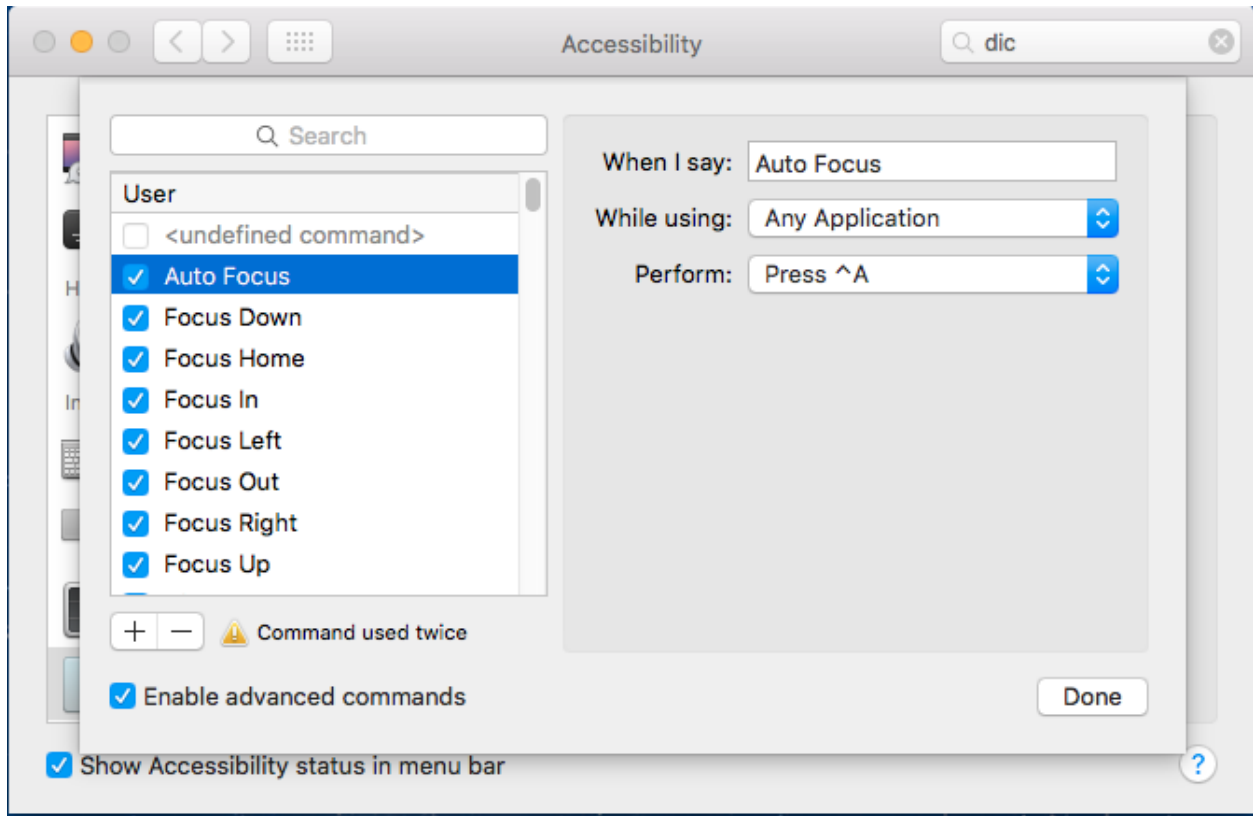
Accessibility

dic

Search

User

<undefined command>

Auto Focus

Focus Down

Focus Home

Focus In

Focus Left

Focus Out

Focus Right

Focus Up

H

In

+ −

Command used twice

When I say: Auto Focus

While using: Any Application

Perform: Press ^A

Enable advanced commands

Done

Show Accessibility status in menu bar

?